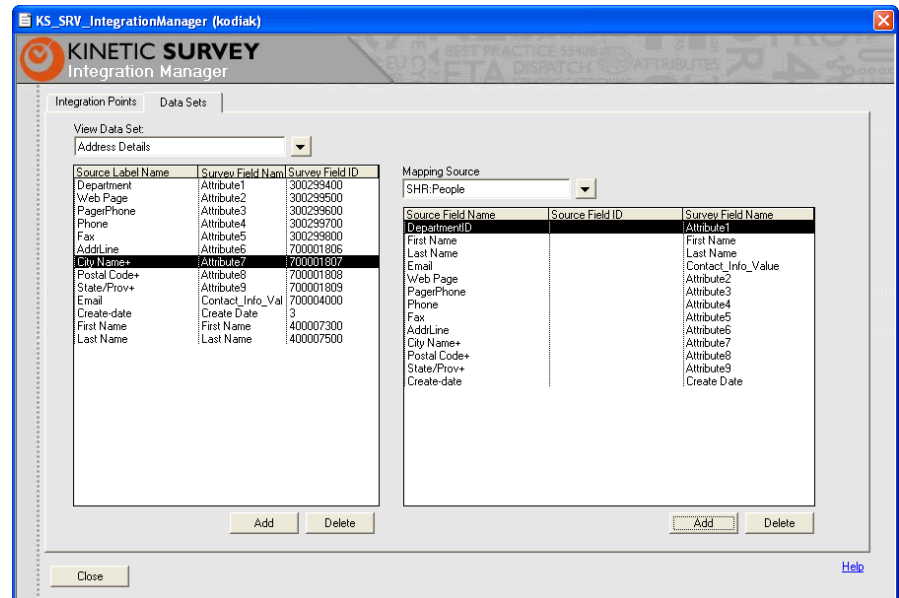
KS_SRV_IntegrationManager (kodiak)

KINETIC SURVEY
Integration Manager

BEST PRACTICE DISPATCH ATTRIBUTES

Integration Points | Data Sets

View Data Set:
Address Details

| Source Label Name | Survey Field Nam | Survey Field ID |
|---|---|---|
| Department | Attribute1 | 300299400 |
| Web Page | Attribute2 | 300299500 |
| PagerPhone | Attribute3 | 300299600 |
| Phone | Attribute4 | 300299700 |
| Fax | Attribute5 | 300299800 |
| AddrLine | Attribute6 | 700001806 |
| City Name+ | Attribute7 | 700001807 |
| Postal Code+ | Attribute8 | 700001808 |
| State/Prov+ | Attribute9 | 700001809 |
| Email | Contact_Info_Val | 700004000 |
| Create-date | Create Date | 3 |
| First Name | First Name | 400007300 |
| Last Name | Last Name | 400007500 |

Add | Delete

Mapping Source
SHR:People

| Source Field Name | Source Field ID | Survey Field Name |
|---|---|---|
| DepartmentID | | Attribute1 |
| First Name | | First Name |
| Last Name | | Last Name |
| Email | | Contact_Info_Value |
| Web Page | | Attribute2 |
| PagerPhone | | Attribute3 |
| Phone | | Attribute4 |
| Fax | | Attribute5 |
| AddrLine | | Attribute6 |
| City Name+ | | Attribute7 |
| Postal Code+ | | Attribute8 |
| State/Prov+ | | Attribute9 |
| Create-date | | Create Date |

Add | Delete

Close

Help